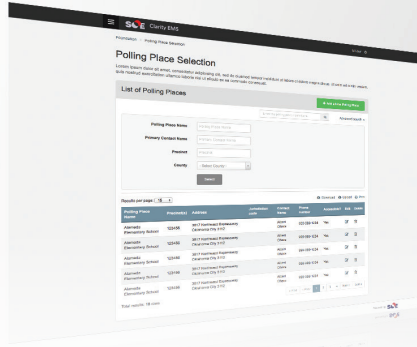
SOE Clarity EMS

Polling Place Selection

Lorem ipsum dolor sit amet, consectetur adipiscing elit, sed do eiusmod tempor incididunt ut labore et dolore magna aliqua. Ut enim ad minim veniam, quis nostrud exercitation ullamco laboris nisi ut aliquip ex ea commodo consequat.

List of Polling Places

Polling Place Name

Primary Contact Name

Precinct

County

Search

Results per page 10

| Polling Place Name | Precinct | Address | Contact Name | Contact Number | Accessible | Edit | Delete |
|---|---|---|---|---|---|---|---|
| Alameda Elementary School | 123456 | 3517 Northwest Expressway Oklahoma City 73112 | Susan Peters | 555-555-5234 | Yes | | |
| Alameda Elementary School | 123456 | 3517 Northwest Expressway Oklahoma City 73112 | Susan Peters | 555-555-5234 | Yes | | |
| Alameda Elementary School | 123456 | 3517 Northwest Expressway Oklahoma City 73112 | Susan Peters | 555-555-5234 | Yes | | |
| Alameda Elementary School | 123456 | 3517 Northwest Expressway Oklahoma City 73112 | Susan Peters | 555-555-5234 | Yes | | |
| Alameda Elementary School | 123456 | 3517 Northwest Expressway Oklahoma City 73112 | Susan Peters | 555-555-5234 | Yes | | |

Total results: 15 rows

SOE